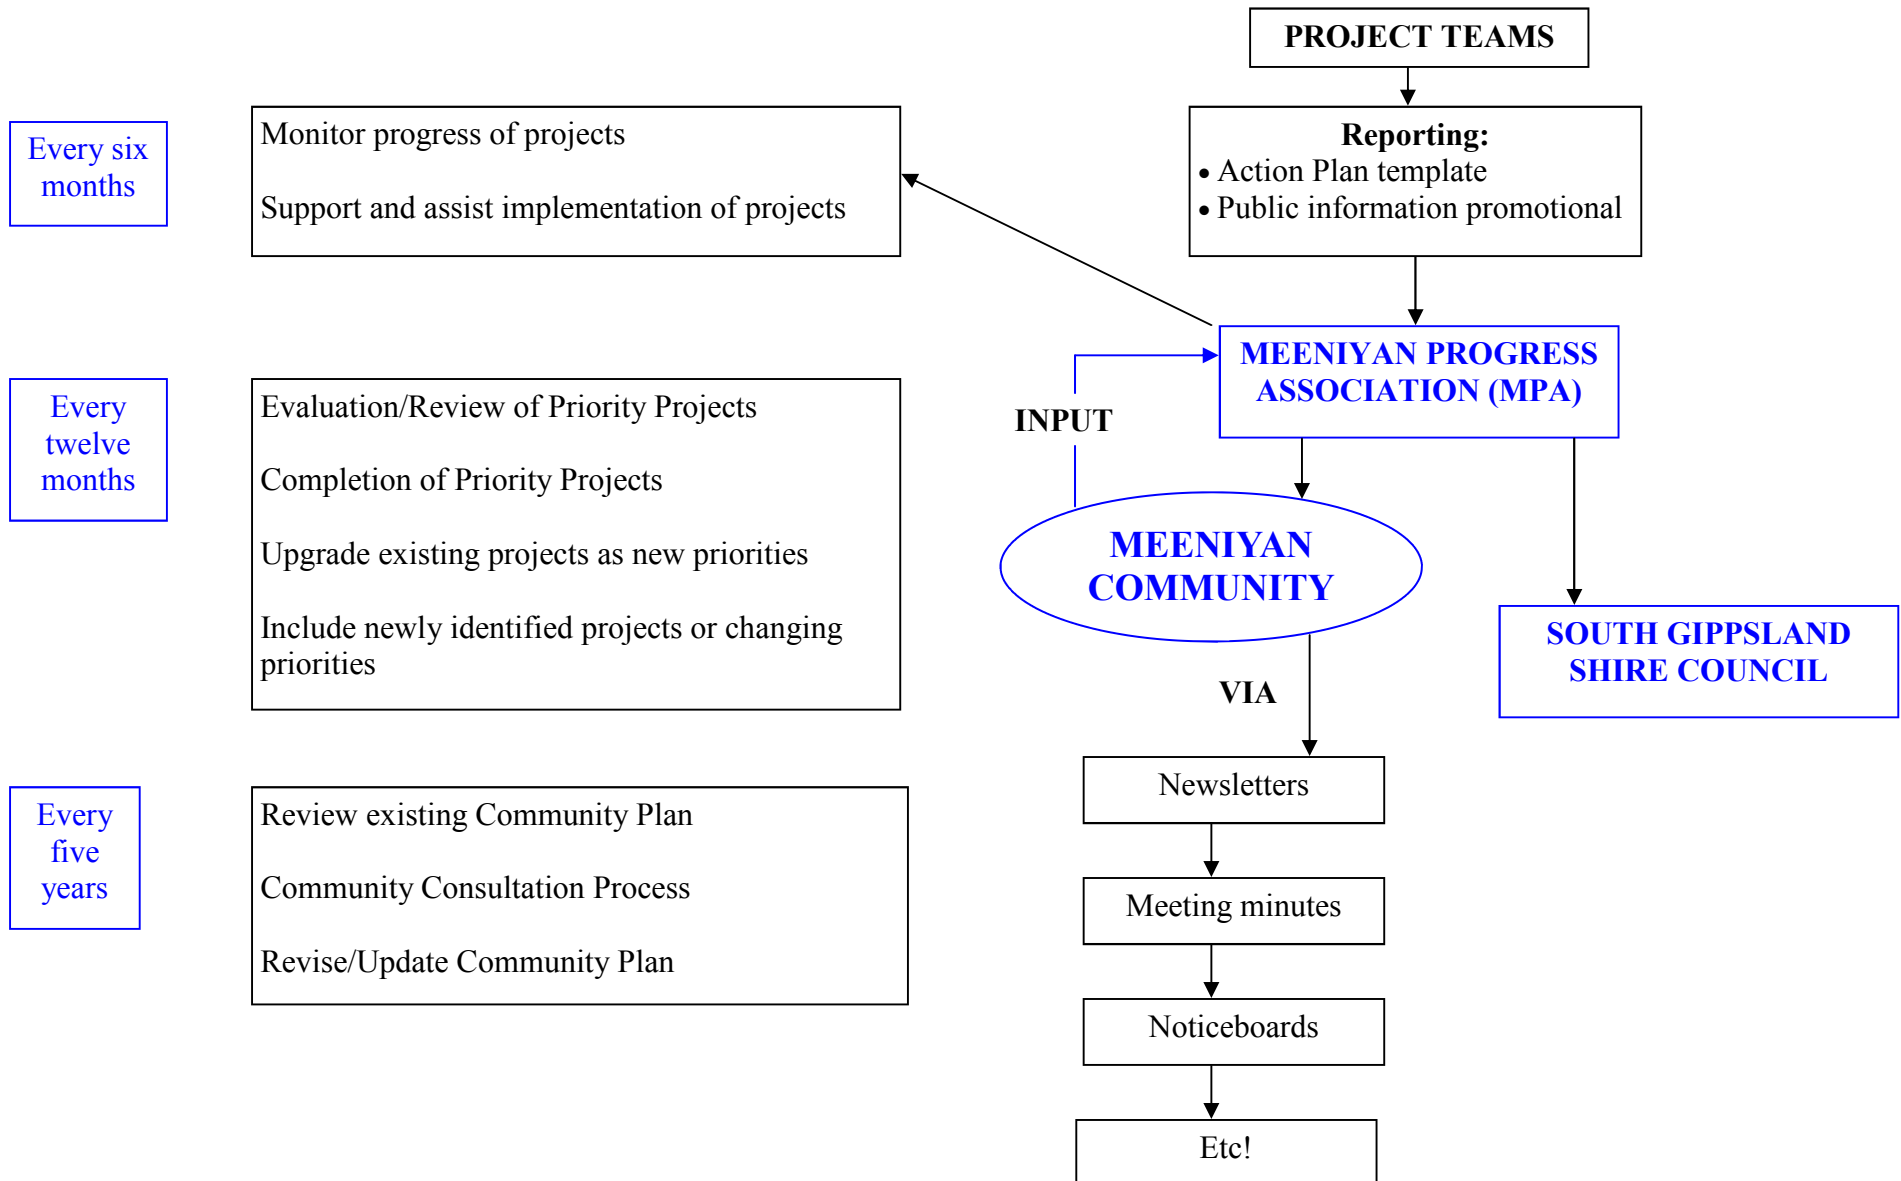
PROJECT TEAMS

Every six months

Monitor progress of projects

Support and assist implementation of projects

Reporting:
• Action Plan template
• Public information promotional

MEENIYAN PROGRESS ASSOCIATION (MPA)

INPUT

Every twelve months

Evaluation/Review of Priority Projects

Completion of Priority Projects

Upgrade existing projects as new priorities

Include newly identified projects or changing priorities

MEENIYAN COMMUNITY

SOUTH GIPPSLAND SHIRE COUNCIL

VIA

Every five years

Review existing Community Plan

Community Consultation Process

Revise/Update Community Plan

Newsletters

Meeting minutes

Noticeboards

Etc!